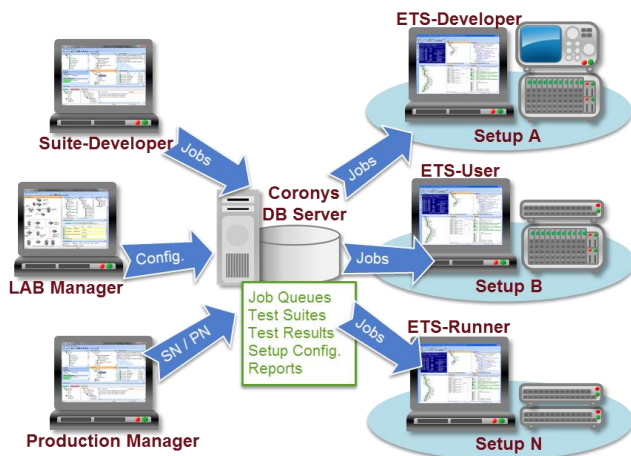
ETS-Developer

Suite-Developer

Jobs

Jobs

Setup A

Coronys DB Server

ETS-User

LAB Manager

Config.

Jobs

Setup B

Job Queues
Test Suites
Test Results
Setup Config.
Reports

SN / PN

Jobs

ETS-Runner

Production Manager

Setup N